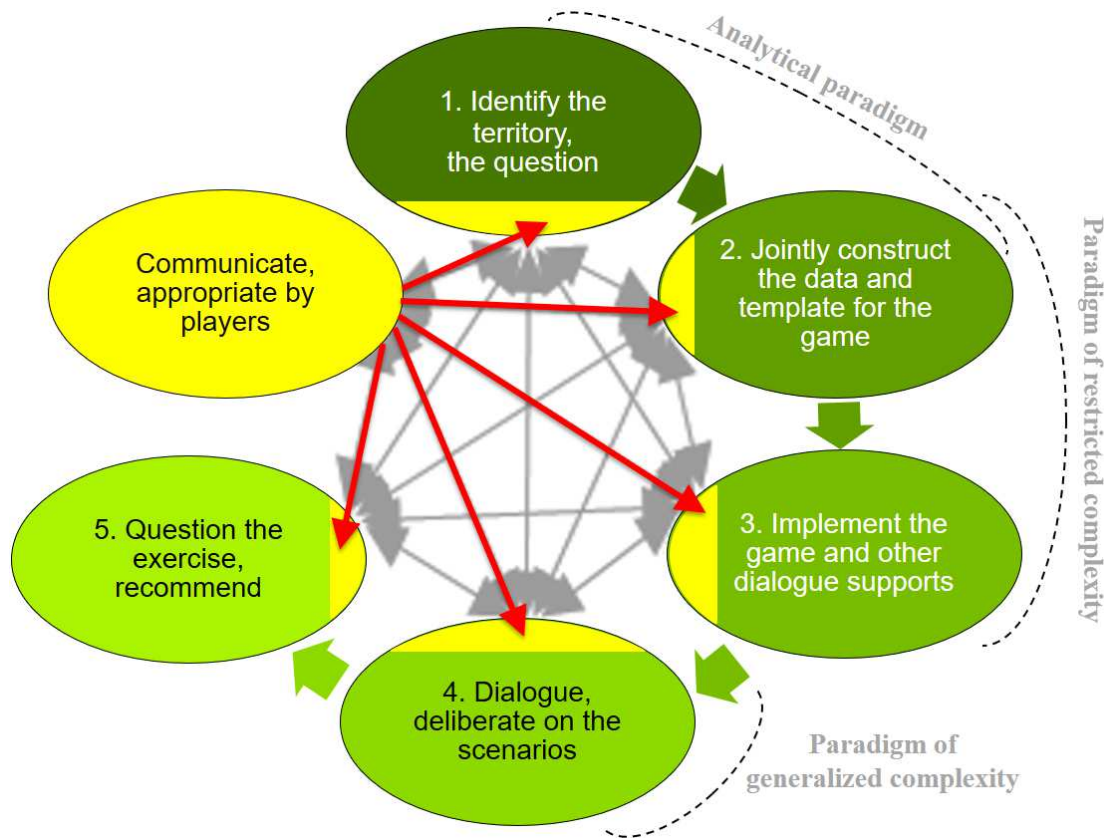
Analytical paradigm

1. Identify the territory, the question

Communicate, appropriate by players

2. Jointly construct the data and template for the game

Paradigm of restricted complexity

3. Implement the game and other dialogue supports

5. Question the exercise, recommend

4. Dialogue, deliberate on the scenarios

Paradigm of generalized complexity